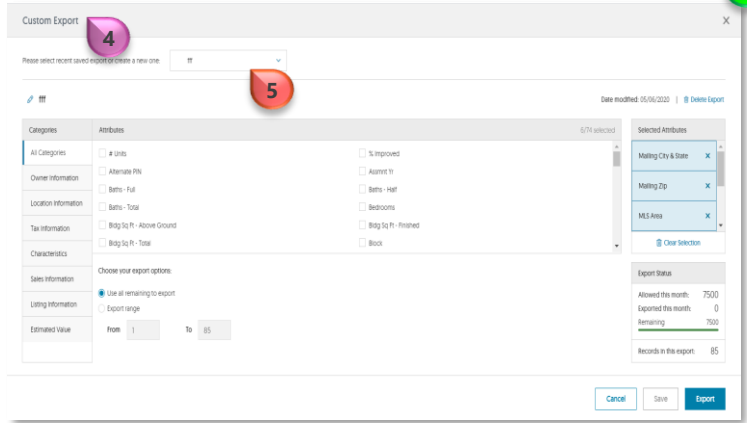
Custom Export

4

×

Please select recent saved export or create a new one:

fff

5

fff

Date modified: 05/06/2020 | Delete Export

| Categories | Attributes | 6/74 selected |
|---|---|---|
| All Categories | # Units | % Improved |
| Owner Information | Alternate PIN | Assmt Yr |
| Location Information | Baths - Full | Baths - Half |
| Tax Information | Baths - Total | Bedrooms |
| Characteristics | Bldg Sq Ft - Above Ground | Bldg Sq Ft - Finished |
| Sales Information | Bldg Sq Ft - Total | Block |
| Listing Information | | |
| Estimated Value | | |

Choose your export options:

Use all remaining to export

Export range

From 1 To 85

Selected Attributes

Mailing City & State ×

Mailing Zip ×

MLS Area ×

Clear Selection

Export Status

Allowed this month: 7500

Exported this month: 0

Remaining 7500

Records in this export: 85

Cancel

Save

Export